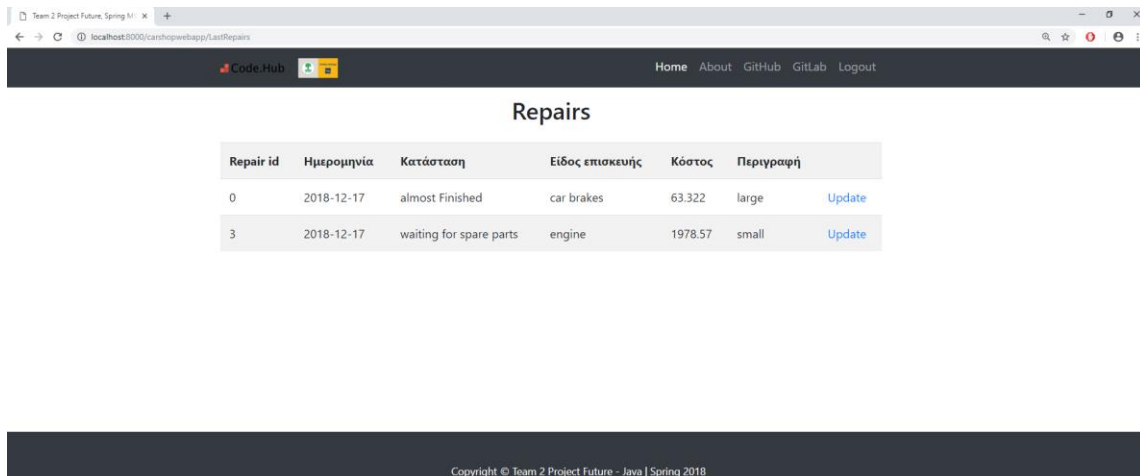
Team 2 Project Future, Spring M ×

localhost:8000/carshopwebapp/LastRepairs

Code.Hub

Home About GitHub GitLab Logout

Repairs

| Repair id | Ημερομηνία | Κατάσταση | Είδος επισκευής | Κόστος | Περιγραφή | |
|---|---|---|---|---|---|---|
| 0 | 2018-12-17 | almost Finished | car brakes | 63.322 | large | Update |
| 3 | 2018-12-17 | waiting for spare parts | engine | 1978.57 | small | Update |

Copyright © Team 2 Project Future - Java | Spring 2018